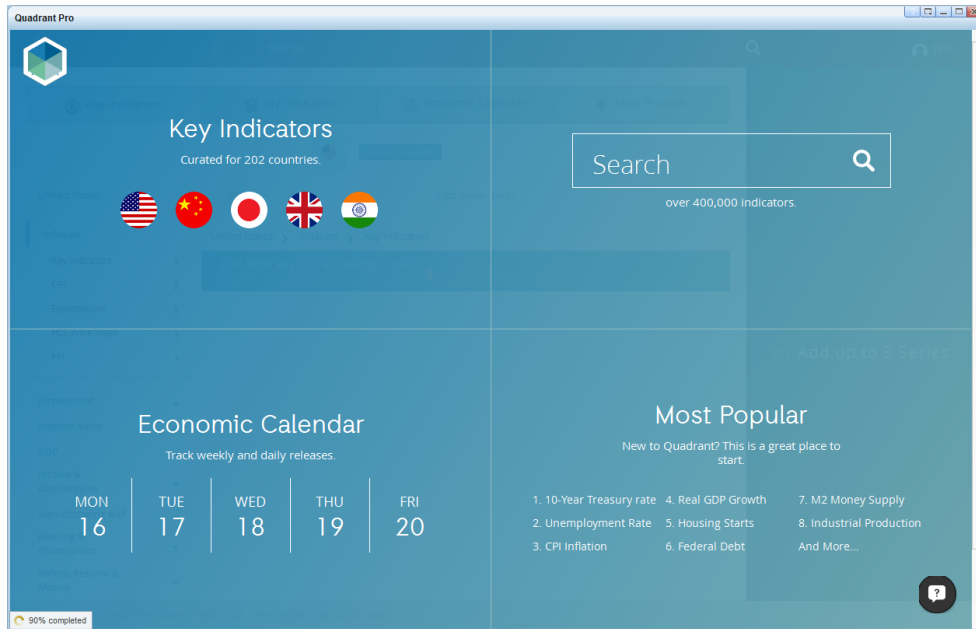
Quadrant Pro

Key Indicators

Curated for 202 countries.

Search

over 400,000 indicators.

Add up to 3 Series

Economic Calendar

Track weekly and daily releases.

| MON | TUE | WED | THU | FRI |
|---|---|---|---|---|
| 16 | 17 | 18 | 19 | 20 |

Most Popular

New to Quadrant? This is a great place to start.

1. 10-Year Treasury rate
2. Unemployment Rate
3. CPI Inflation
4. Real GDP Growth
5. Housing Starts
6. Federal Debt
7. M2 Money Supply
8. Industrial Production
And More...

90% completed